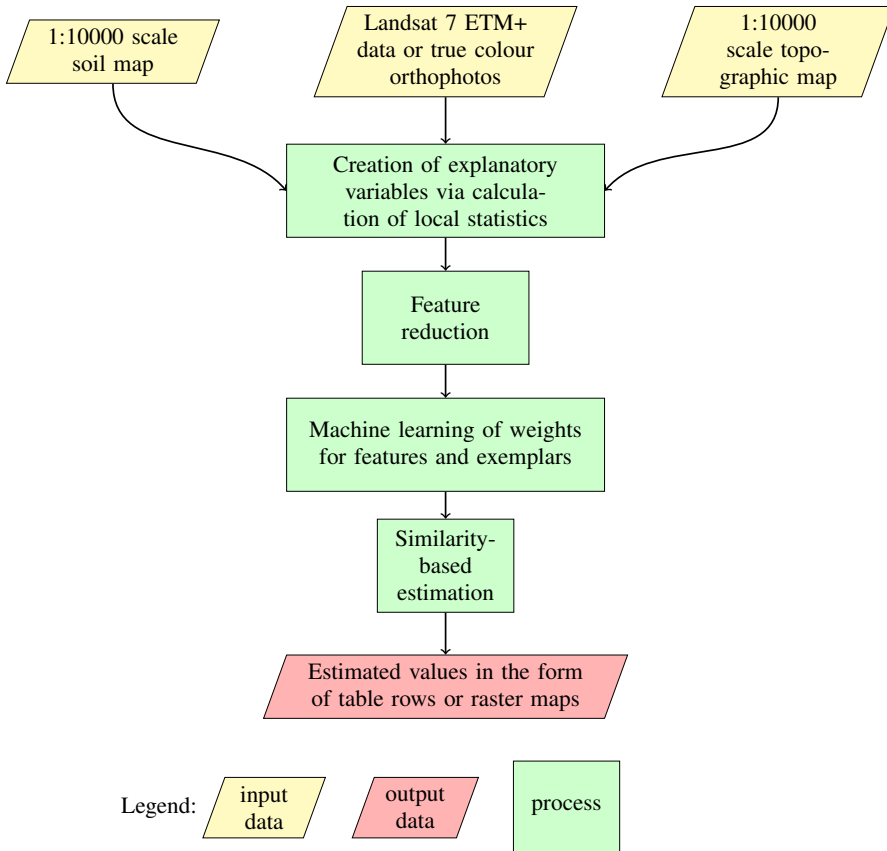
1:10000 scale soil map

Landsat 7 ETM+ data or true colour orthophotos

1:10000 scale topographic map

Creation of explanatory variables via calculation of local statistics

Feature reduction

Machine learning of weights for features and exemplars

Similarity-based estimation

Estimated values in the form of table rows or raster maps

Legend: input data

output data

process